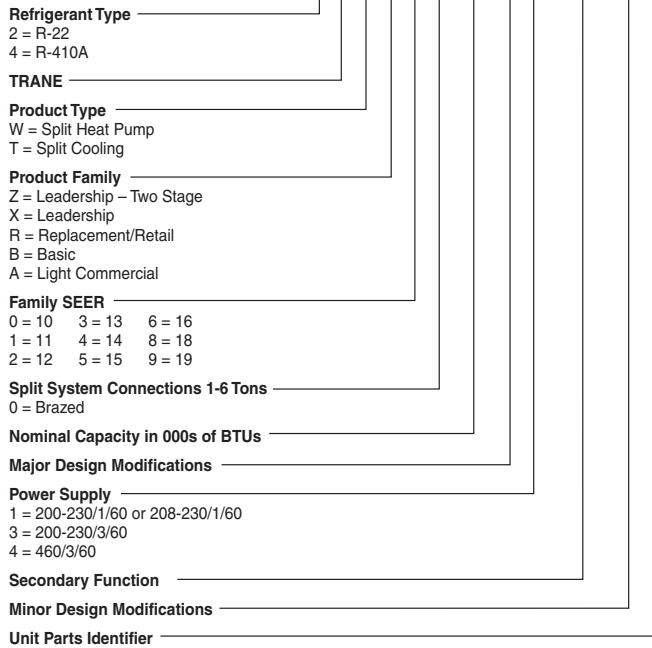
**Refrigerant Type**
2 = R-22
4 = R-410A

**TRANE**

**Product Type**
W = Split Heat Pump
T = Split Cooling

**Product Family**
Z = Leadership – Two Stage
X = Leadership
R = Replacement/Retail
B = Basic
A = Light Commercial

**Family SEER**
0 = 10 3 = 13 6 = 16
1 = 11 4 = 14 8 = 18
2 = 12 5 = 15 9 = 19

**Split System Connections 1-6 Tons**
0 = Brazed

**Nominal Capacity in 000s of BTUs**

**Major Design Modifications**

**Power Supply**
1 = 200-230/1/60 or 208-230/1/60
3 = 200-230/3/60
4 = 460/3/60

**Secondary Function**

**Minor Design Modifications**

**Unit Parts Identifier**